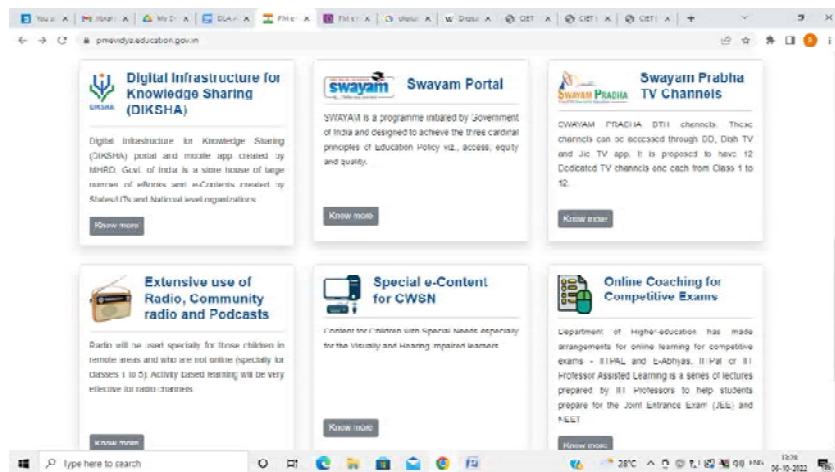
pmevidya.education.gov.in

DIKSHA

Digital Infrastructure for Knowledge Sharing (DIKSHA)

Digital Infrastructure for Knowledge Sharing (DIKSHA) portal and mobile app created by MHRD, Govt. of India is a store house of large number of efforts and e-Contents created by States/UTs and National level organizations.

Know more

swayam

Swayam Portal

SWAYAM is a programme initiated by Government of India and designed to achieve the three cardinal principles of Education Policy viz., access, equity and quality.

Know more

SWAYAM PRABHA

Swayam Prabha TV Channels

SWAYAM PRABHA DTH channels. These channels can be accessed through DD, Dish TV and Jio TV app. It is proposed to have 12 Dedicated TV channels one each from Class 1 to 12.

Know more

Extensive use of Radio, Community radio and Podcasts

Radio will be used specially for those children in remote areas and who are not online (specially for classes 1 to 5). Activity based learning will be very effective for radio channels

Know more

Special e-Content for CWSN

Content for Children with Special Needs especially for the Visually and Hearing impaired learners

Know more

Online Coaching for Competitive Exams

Department of Higher-education has made arrangements for online learning for competitive exams - IITPAL and E-Abhyas. IIT-Pal or IIT Professor Assisted Learning is a series of lectures prepared by IIT Professors to help students prepare for the Joint Entrance Exam (JEE) and NEET

Know more

Type here to search

28°C

13:38
06-10-2022